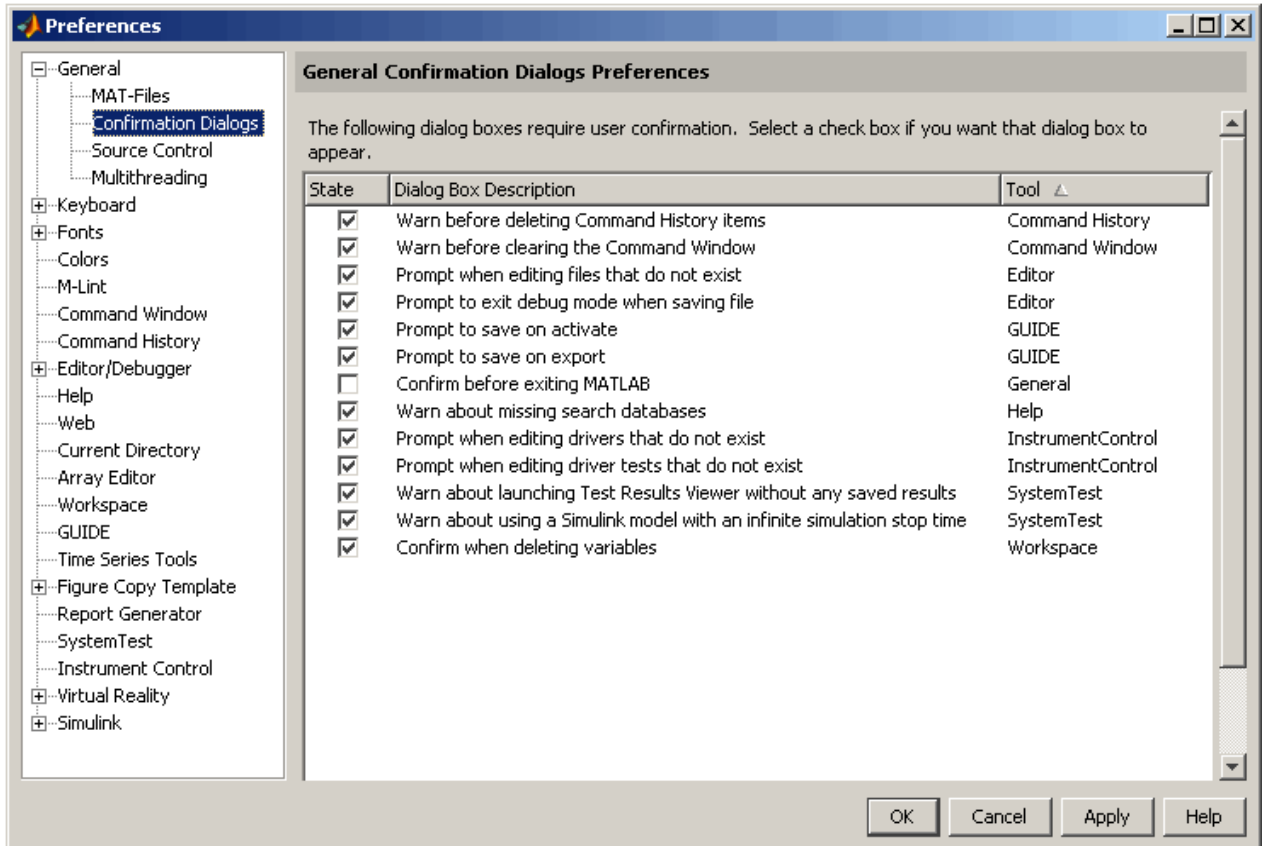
Preferences

General
MAT-Files
Confirmation Dialogs
Source Control
Multithreading
Keyboard
Fonts
Colors
M-Lint
Command Window
Command History
Editor/Debugger
Help
Web
Current Directory
Array Editor
Workspace
GUIDE
Time Series Tools
Figure Copy Template
Report Generator
SystemTest
Instrument Control
Virtual Reality
Simulink

General Confirmation Dialogs Preferences

The following dialog boxes require user confirmation. Select a check box if you want that dialog box to appear.

| State | Dialog Box Description | Tool |
|---|---|---|
| ☑ | Warn before deleting Command History items | Command History |
| ☑ | Warn before clearing the Command Window | Command Window |
| ☑ | Prompt when editing files that do not exist | Editor |
| ☑ | Prompt to exit debug mode when saving file | Editor |
| ☑ | Prompt to save on activate | GUIDE |
| ☑ | Prompt to save on export | GUIDE |
| ☐ | Confirm before exiting MATLAB | General |
| ☑ | Warn about missing search databases | Help |
| ☑ | Prompt when editing drivers that do not exist | InstrumentControl |
| ☑ | Prompt when editing driver tests that do not exist | InstrumentControl |
| ☑ | Warn about launching Test Results Viewer without any saved results | SystemTest |
| ☑ | Warn about using a Simulink model with an infinite simulation stop time | SystemTest |
| ☑ | Confirm when deleting variables | Workspace |

OK Cancel Apply Help